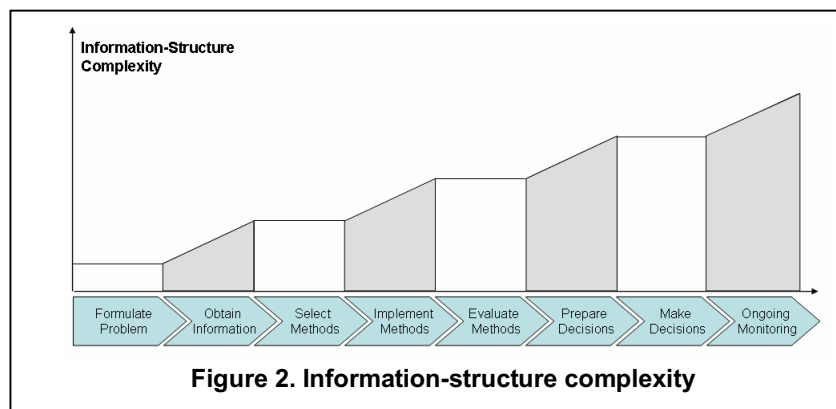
Information-Structure Complexity

Formulate Problem

Obtain Information

Select Methods

Implement Methods

Evaluate Methods

Prepare Decisions

Make Decisions

Ongoing Monitoring

Figure 2. Information-structure complexity